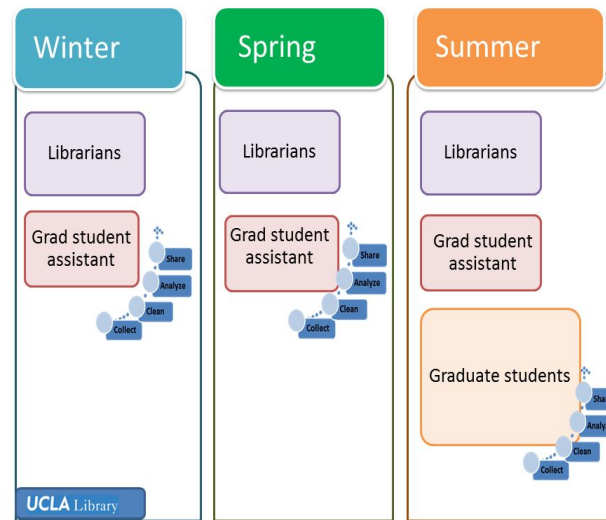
Winter

Librarians

Grad student assistant

Share
Analyze
Clean
Collect

UCLA Library

Spring

Librarians

Grad student assistant

Share
Analyze
Clean
Collect

Summer

Librarians

Grad student assistant

Graduate students

Shar
Analy
Clean
Collect